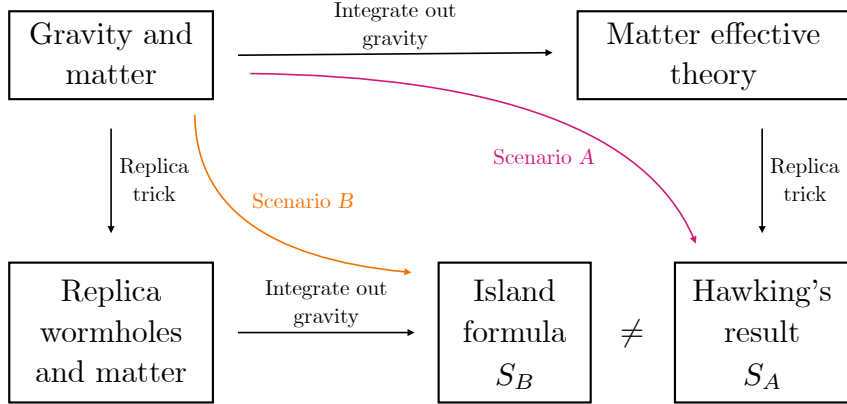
Gravity and matter

Integrate out gravity

Matter effective theory

Replica trick

Scenario $B$

Scenario $A$

Replica trick

Replica wormholes and matter

Integrate out gravity

Island formula $S_B$

$\neq$

Hawking's result $S_A$